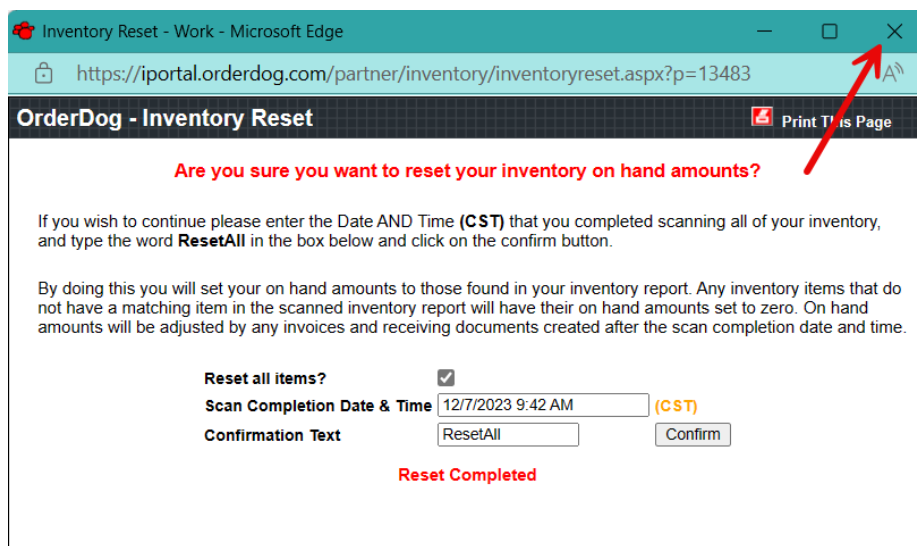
Inventory Reset - Work - Microsoft Edge

https://iportal.orderdog.com/partner/inventory/inventoryreset.aspx?p=13483

OrderDog - Inventory Reset

Print This Page

Are you sure you want to reset your inventory on hand amounts?

If you wish to continue please enter the Date AND Time (CST) that you completed scanning all of your inventory, and type the word ResetAll in the box below and click on the confirm button.

By doing this you will set your on hand amounts to those found in your inventory report. Any inventory items that do not have a matching item in the scanned inventory report will have their on hand amounts set to zero. On hand amounts will be adjusted by any invoices and receiving documents created after the scan completion date and time.

Reset all items?

Scan Completion Date & Time 12/7/2023 9:42 AM (CST)

Confirmation Text ResetAll Confirm

Reset Completed